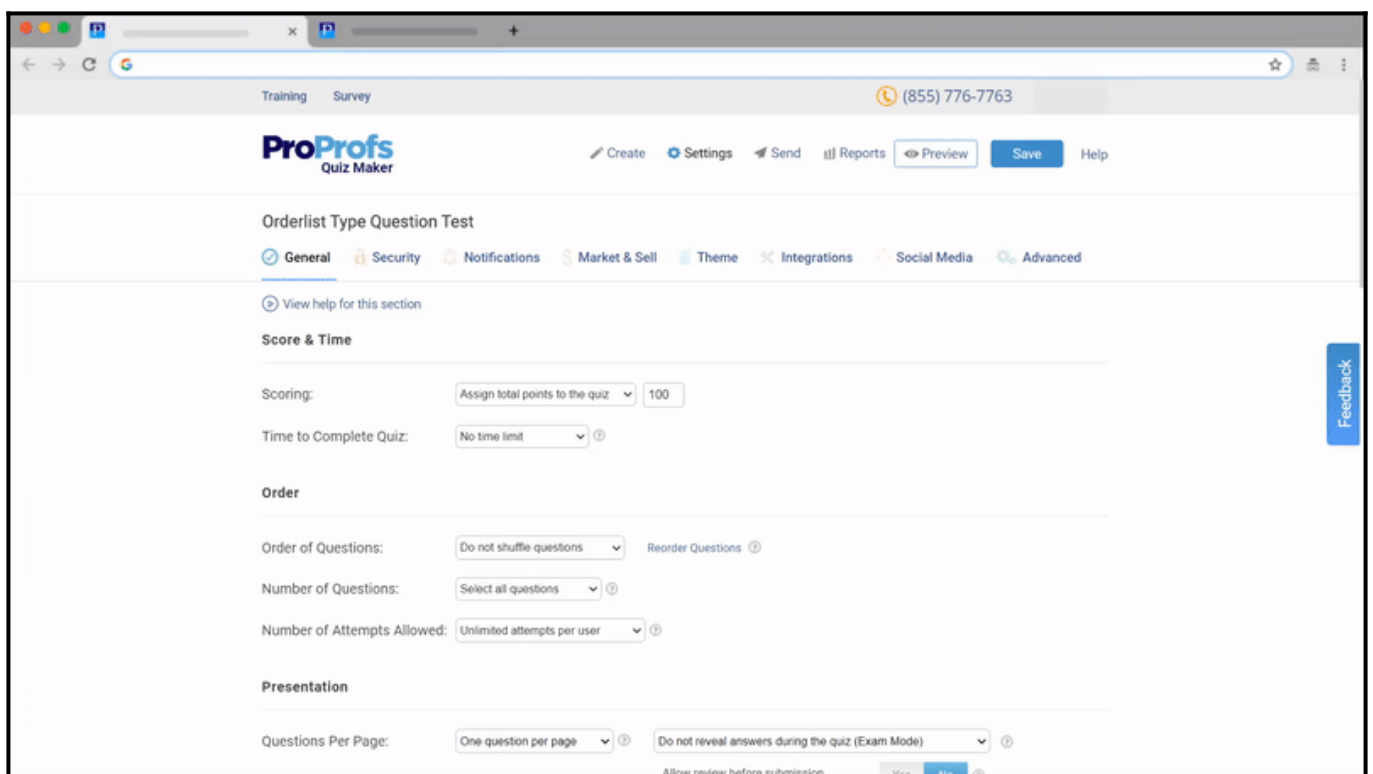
Training Survey

(855) 776-7763

ProProfs Quiz Maker

Create Settings Send Reports Preview Save Help

Orderlist Type Question Test

General Security Notifications Market & Sell Theme Integrations Social Media Advanced

View help for this section

Score & Time

Scoring: Assign total points to the quiz 100

Time to Complete Quiz: No time limit

Order

Order of Questions: Do not shuffle questions Reorder Questions

Number of Questions: Select all questions

Number of Attempts Allowed: Unlimited attempts per user

Presentation

Questions Per Page: One question per page Do not reveal answers during the quiz (Exam Mode)

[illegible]

Feedback